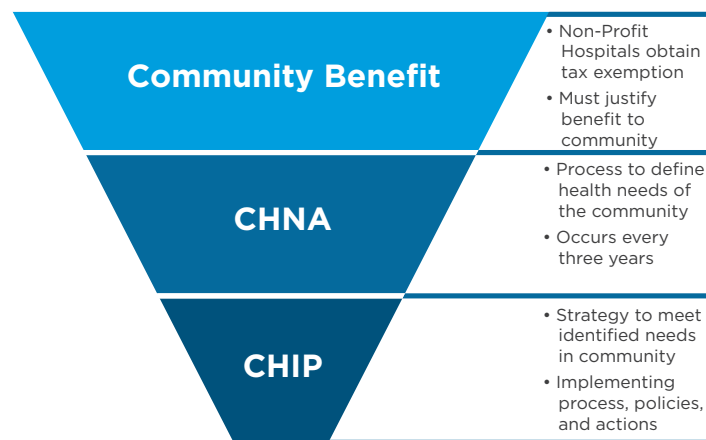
Community Benefit

• Non-Profit Hospitals obtain tax exemption
• Must justify benefit to community

CHNA

• Process to define health needs of the community
• Occurs every three years

CHIP

• Strategy to meet identified needs in community
• Implementing process, policies, and actions